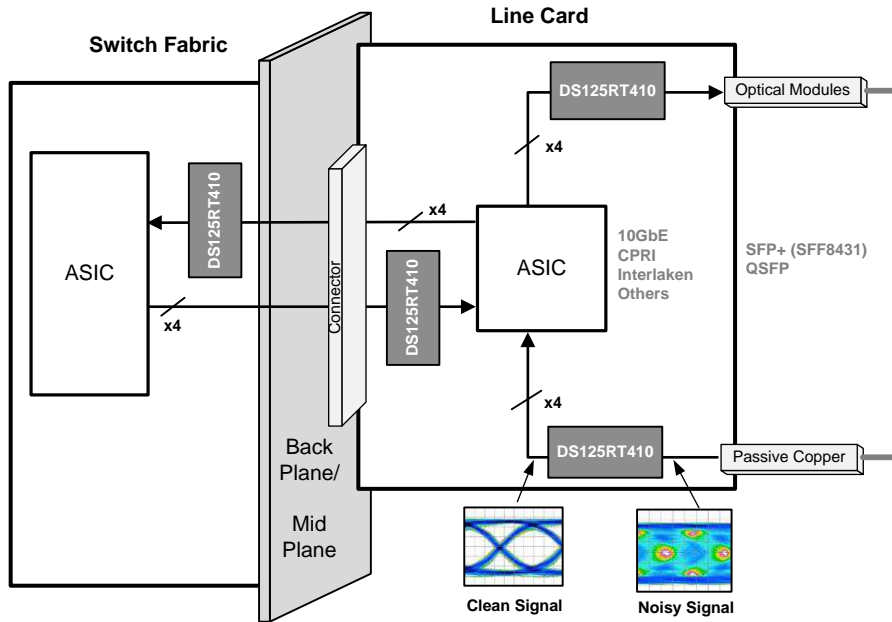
Line Card

Switch Fabric

DS125RT410

Optical Modules

x4

DS125RT410

x4

ASIC

ASIC

10GbE
CPRI
Interlaken
Others

SFP+ (SFF8431)
QSFP

Connector

DS125RT410

x4

x4

DS125RT410

Passive Copper

Back Plane/

Mid Plane

Clean Signal

Noisy Signal